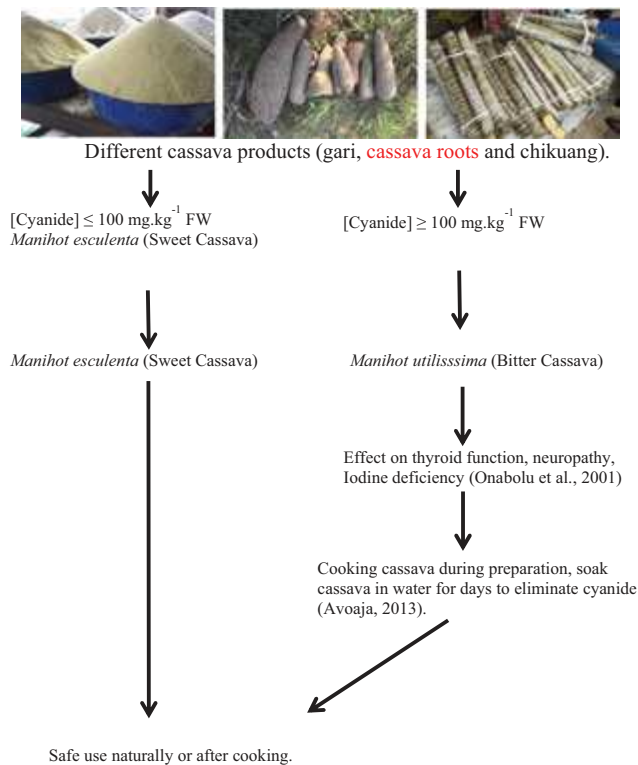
Different cassava products (gari, cassava roots and chikuang).

[Cyanide] $\leq$ 100 mg.kg$^{-1}$ FW
*Manihot esculenta* (Sweet Cassava)

[Cyanide] $\geq$ 100 mg.kg$^{-1}$ FW

*Manihot esculenta* (Sweet Cassava)

*Manihot utilisssima* (Bitter Cassava)

Effect on thyroid function, neuropathy, Iodine deficiency (Onabolu et al., 2001)

Cooking cassava during preparation, soak cassava in water for days to eliminate cyanide (Avoaja, 2013).

Safe use naturally or after cooking.